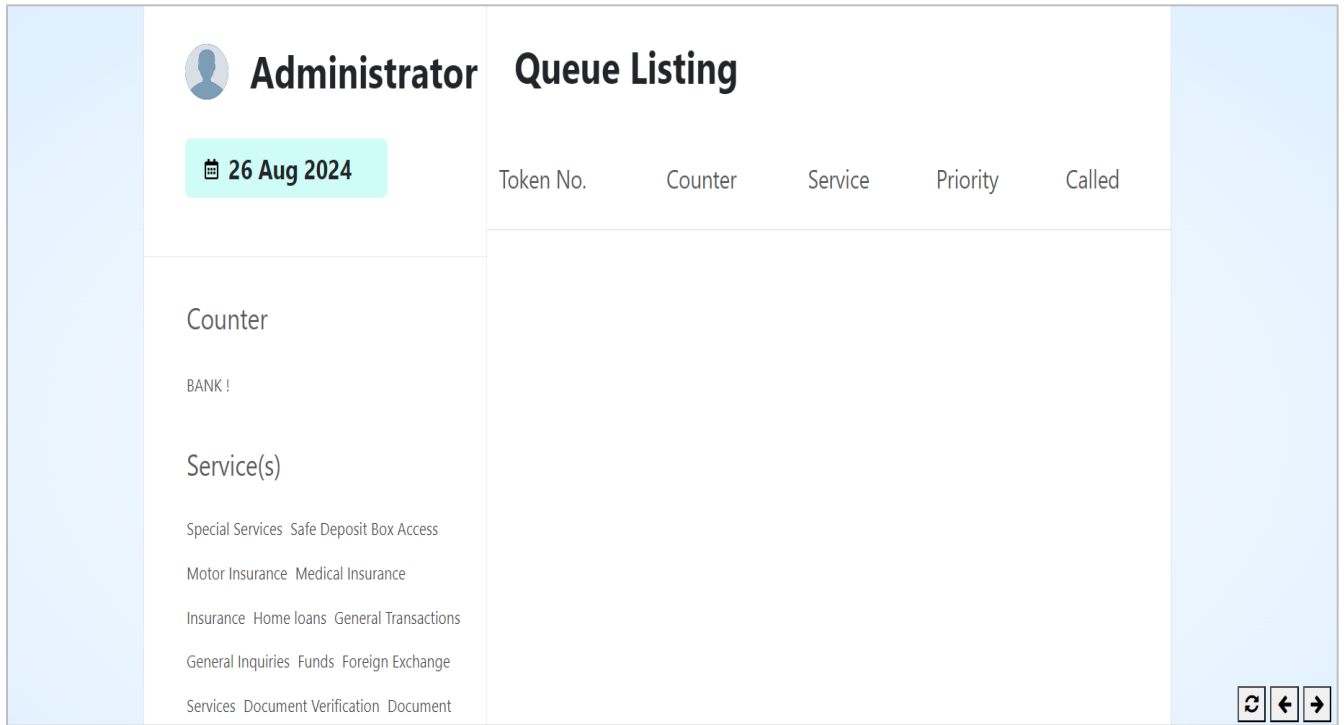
Administrator

26 Aug 2024

Counter

BANK !

Service(s)

Special Services Safe Deposit Box Access Motor Insurance Medical Insurance Insurance Home loans General Transactions General Inquiries Funds Foreign Exchange Services Document Verification Document

Queue Listing

| Token No. | Counter | Service | Priority | Called |
|---|---|---|---|---|